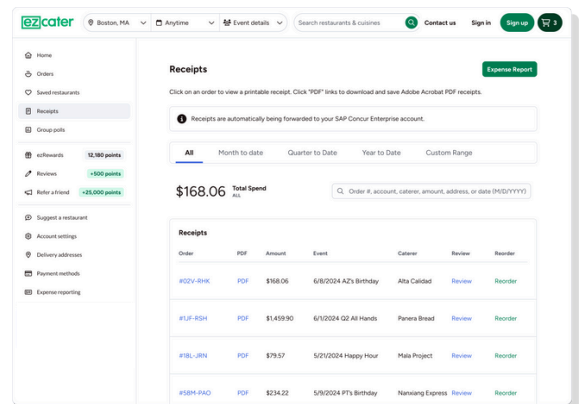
ezcater
Boston, MA
Anytime
Event details
Search restaurants & cuisines
Contact us
Sign in
Sign up
3

Home
Orders
Saved restaurants
Receipts
Group polls
ezRewards 12,180 points
Reviews +500 points
Refer a friend +25,000 points
Suggest a restaurant
Account settings
Delivery addresses
Payment methods
Expense reporting

Receipts
Expense Report
Click on an order to view a printable receipt. Click "PDF" links to download and save Adobe Acrobat PDF receipts.
Receipts are automatically being forwarded to your SAP Concur Enterprise account.

All
Month to date
Quarter to Date
Year to Date
Custom Range

$168.06 Total Spend All
Order #, account, caterer, amount, address, or date (M/D/YYYY)

Receipts

| Order | PDF | Amount | Event | Caterer | Review | Reorder |
|---|---|---|---|---|---|---|
| #02V-RHK | PDF | $168.06 | 6/8/2024 AZ's Birthday | Alta Calidad | Review | Reorder |
| #1JF-RSH | PDF | $1,459.90 | 6/1/2024 Q2 All Hands | Panera Bread | Review | Reorder |
| #18L-JRN | PDF | $79.57 | 5/21/2024 Happy Hour | Mala Project | Review | Reorder |
| #5BM-PAO | PDF | $234.22 | 5/9/2024 PT's Birthday | Nanxiang Express | Review | Reorder |